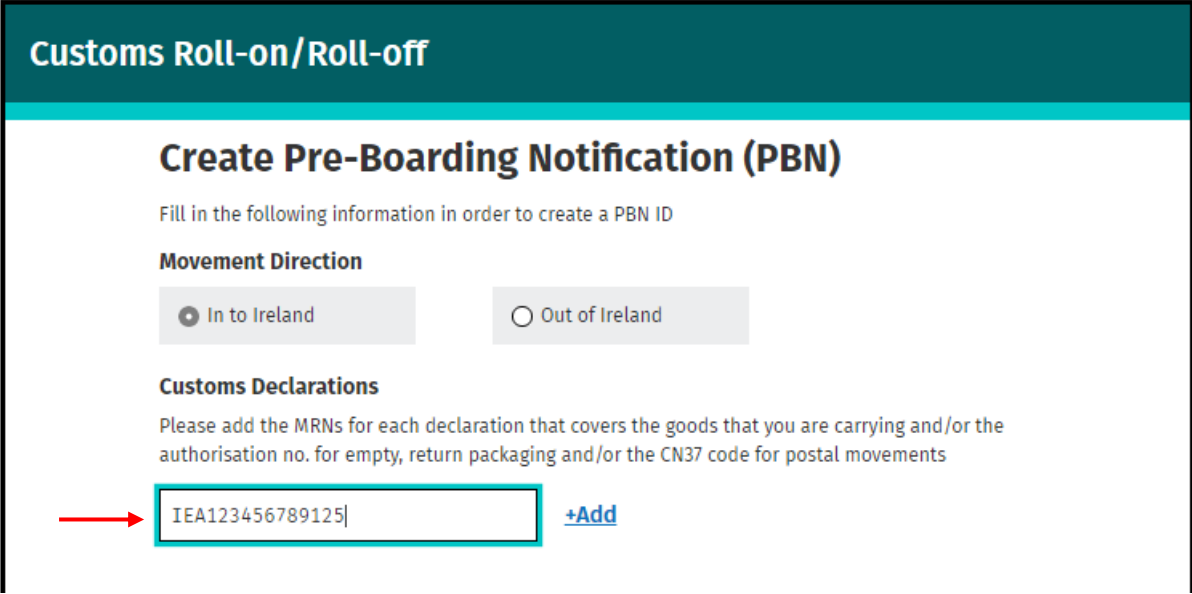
Customs Roll-on/Roll-off

Create Pre-Boarding Notification (PBN)

Fill in the following information in order to create a PBN ID

Movement Direction

In to Ireland

Out of Ireland

Customs Declarations

Please add the MRNs for each declaration that covers the goods that you are carrying and/or the authorisation no. for empty, return packaging and/or the CN37 code for postal movements

IEA123456789125

+Add